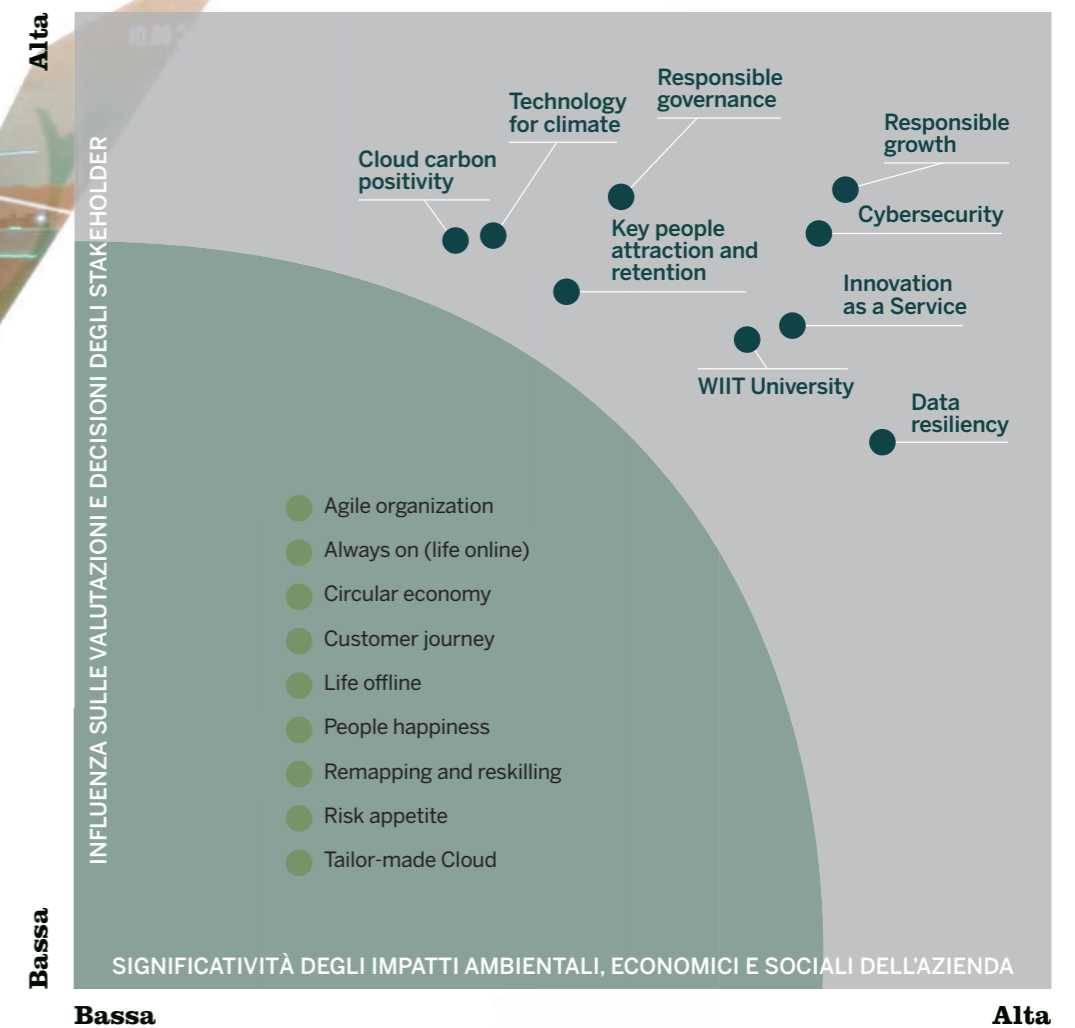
Alta

INFLUENZA SULLE VALUTAZIONI E DECISIONI DEGLI STAKEHOLDER

Technology for climate

Responsible governance

Responsible growth

Cloud carbon positivity

Cybersecurity

Key people attraction and retention

Innovation as a Service

WIIT University

Data resiliency

Agile organization

Always on (life online)

Circular economy

Customer journey

Life offline

People happiness

Remapping and reskilling

Risk appetite

Tailor-made Cloud

Bassa

SIGNIFICATIVITÀ DEGLI IMPATTI AMBIENTALI, ECONOMICI E SOCIALI DELL'AZIENDA

Bassa

Alta